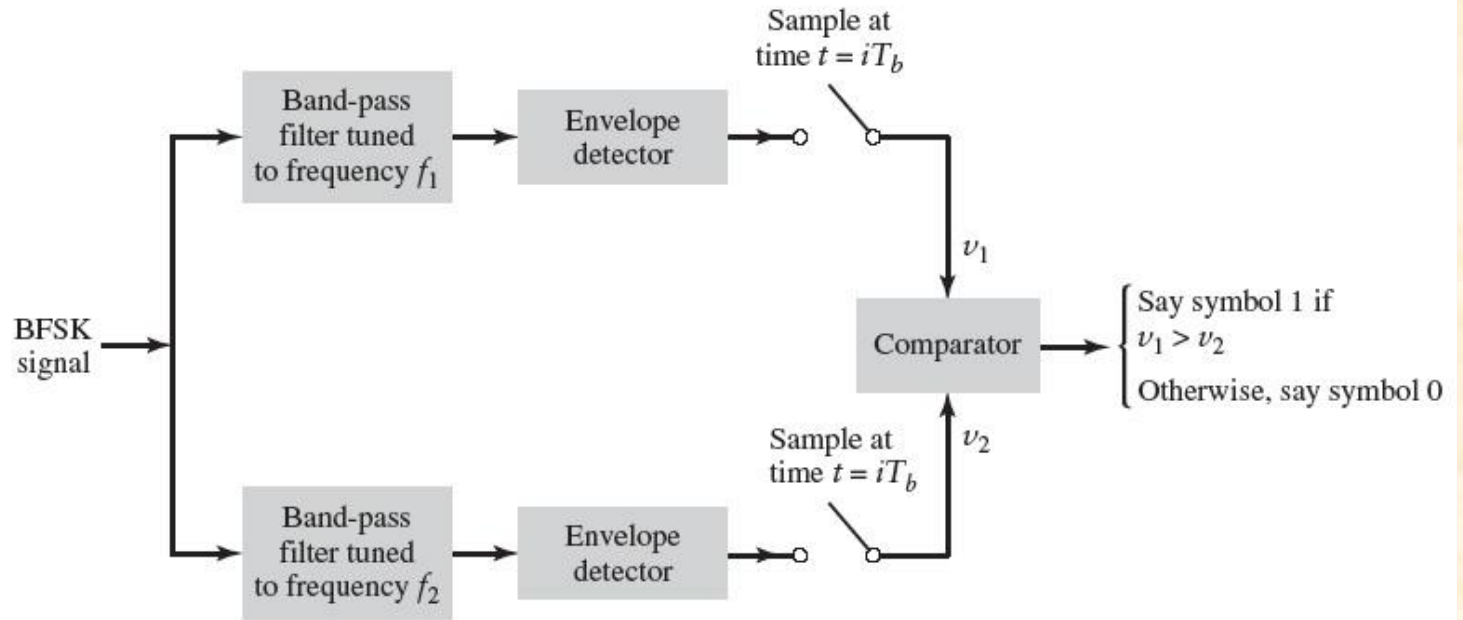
Sample at time $t = iT_b$

Band-pass filter tuned to frequency $f_1$

Envelope detector

$v_1$

BFSK signal

Comparator

Say symbol 1 if $v_1 > v_2$

Otherwise, say symbol 0

Sample at time $t = iT_b$

$v_2$

Band-pass filter tuned to frequency $f_2$

Envelope detector